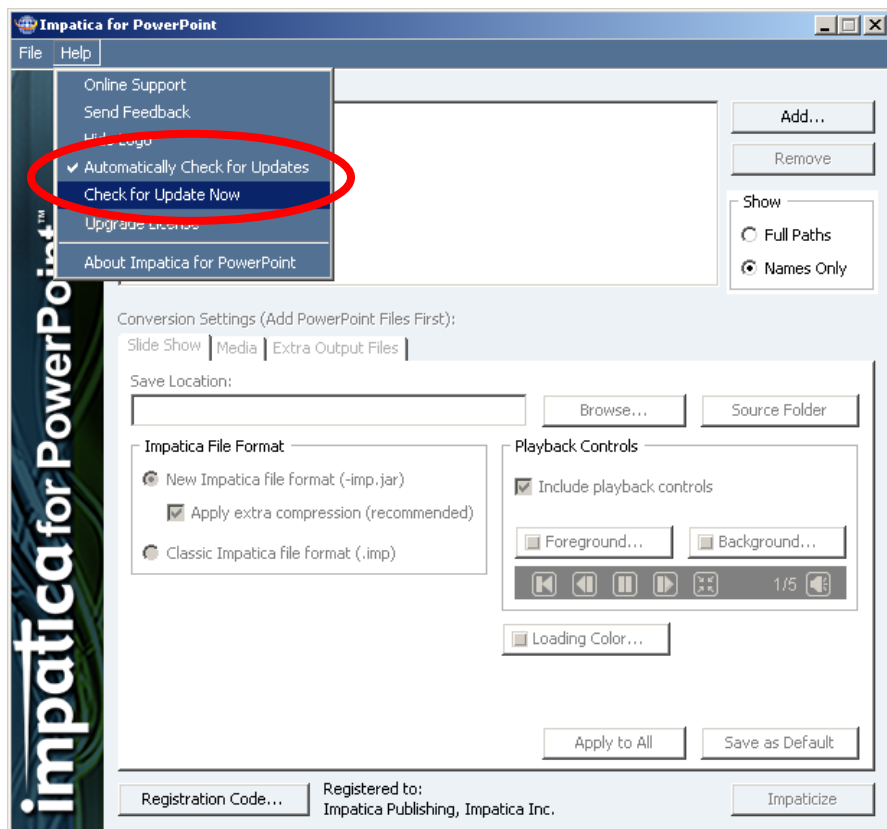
Impatica for PowerPoint

File Help

Online Support
Send Feedback
Hide Logo
✓ Automatically Check for Updates
Check for Update Now
Upgrade License
About Impatica for PowerPoint

Add...
Remove

Show
Full Paths
Names Only

impatica for PowerPoint™

Conversion Settings (Add PowerPoint Files First):

Slide Show | Media | Extra Output Files

Save Location:

Browse...
Source Folder

Impatica File Format
New Impatica file format (-imp.jar)
Apply extra compression (recommended)
Classic Impatica file format (.imp)

Playback Controls
Include playback controls
Foreground...
Background...
1/5

Loading Color...

Apply to All
Save as Default

Registration Code...
Registered to:
Impatica Publishing, Impatica Inc.
Impaticize